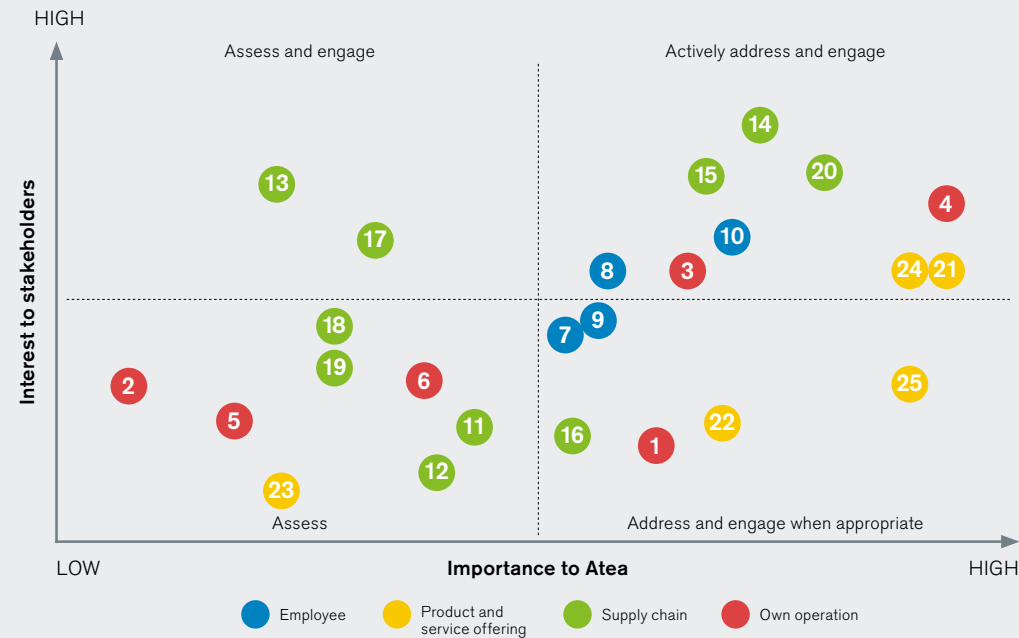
HIGH

Interest to stakeholders

Assess and engage

Actively address and engage

14
13
15
20
4
17
10
8
3
24
21
18
9
7
19
2
6
25
5
11
22
16
1
12
23

Assess

Address and engage when appropriate

LOW

Importance to Atea

HIGH

Employee
Product and service offering
Supply chain
Own operation